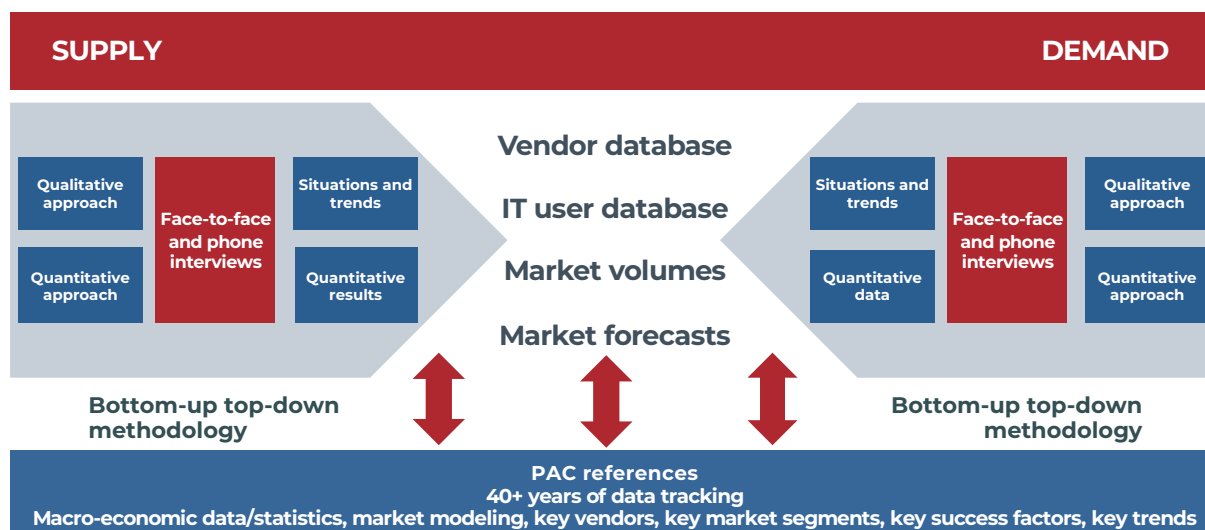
SUPPLY

DEMAND

Qualitative approach

Face-to-face and phone interviews

Situations and trends

Quantitative approach

Quantitative results

Vendor database

IT user database

Market volumes

Market forecasts

Situations and trends

Face-to-face and phone interviews

Qualitative approach

Quantitative data

Quantitative approach

Bottom-up top-down methodology

Bottom-up top-down methodology

PAC references
40+ years of data tracking
Macro-economic data/statistics, market modeling, key vendors, key market segments, key success factors, key trends